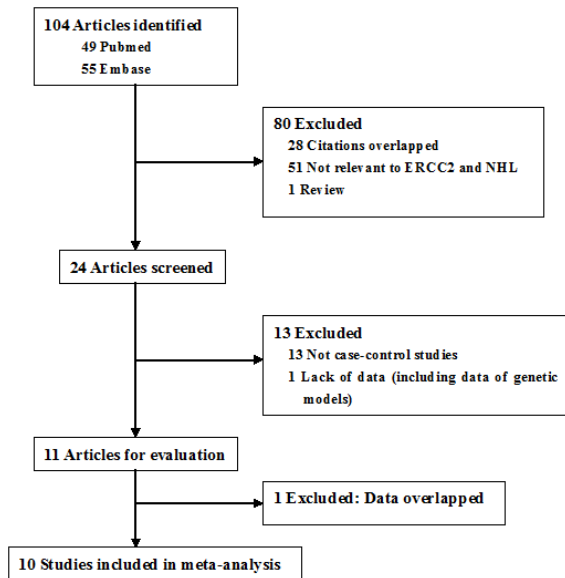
104 Articles identified
49 Pubmed
55 Embase

80 Excluded
28 Citations overlapped
51 Not relevant to ERCC2 and NHL
1 Review

24 Articles screened

13 Excluded
13 Not case-control studies
1 Lack of data (including data of genetic models)

11 Articles for evaluation

1 Excluded: Data overlapped

10 Studies included in meta-analysis